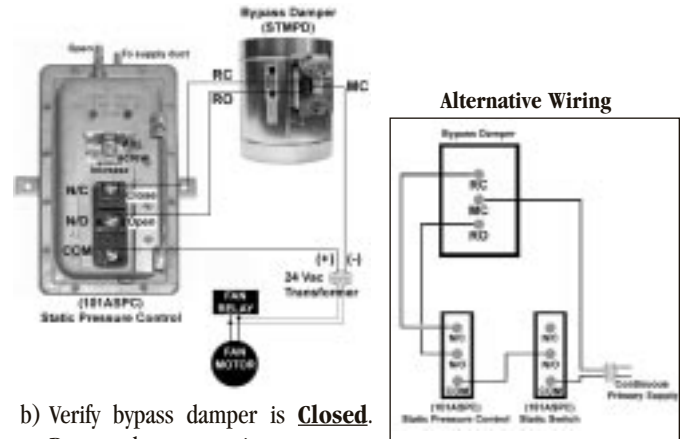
Bypass Damper (STMPD)

Open

To supply duct

RC

RO

MC

Close

Open

N/C

N/O

COM

(101ASPC) Static Pressure Control

(+) (-)

24 Vac Transformer

FAN RELAY

FAN MOTOR

Alternative Wiring

Bypass Damper

RC

MC

RO

N/C

N/O

COM

N/C

N/O

COM

(101ASPC) Static Pressure Control

(101ASPC) Static Switch

Continuous Primary Supply

b) Verify bypass damper is **Closed**.